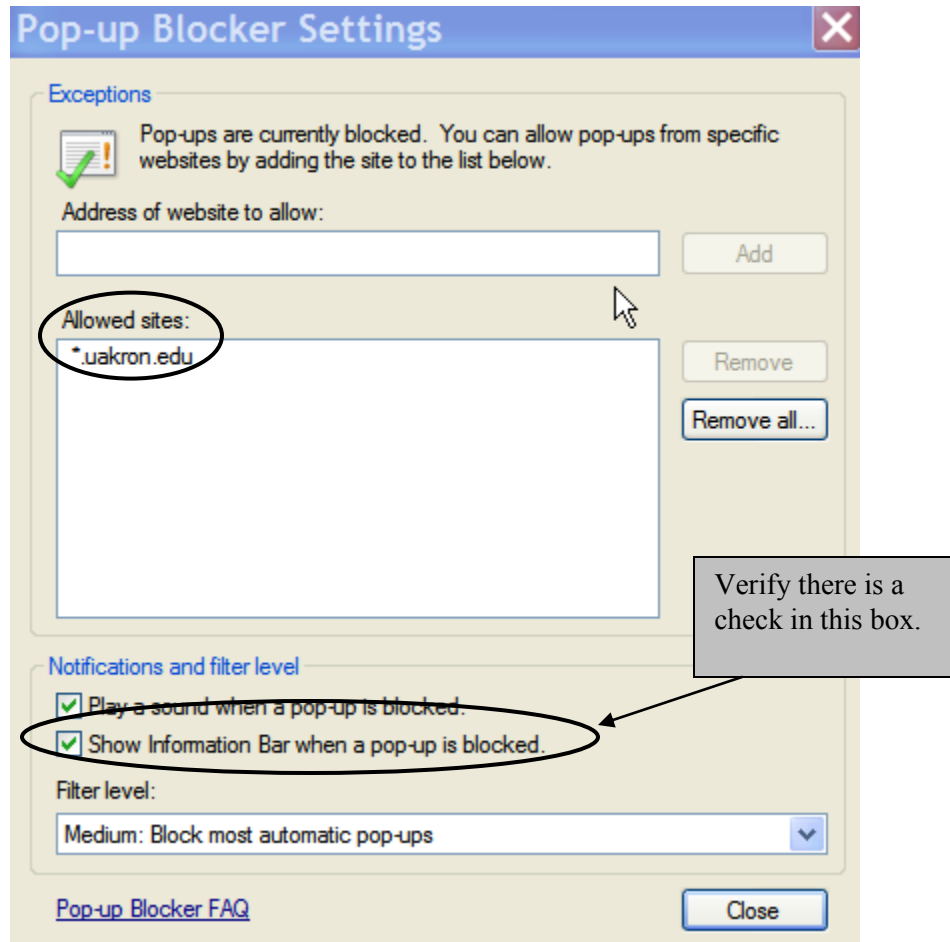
Pop-up Blocker Settings

Exceptions

Pop-ups are currently blocked. You can allow pop-ups from specific websites by adding the site to the list below.

Address of website to allow:

Add

Allowed sites:

*.uakron.edu

Remove

Remove all...

Verify there is a check in this box.

Notifications and filter level

Play a sound when a pop-up is blocked.

Show Information Bar when a pop-up is blocked.

Filter level:

Medium: Block most automatic pop-ups

Pop-up Blocker FAQ

Close